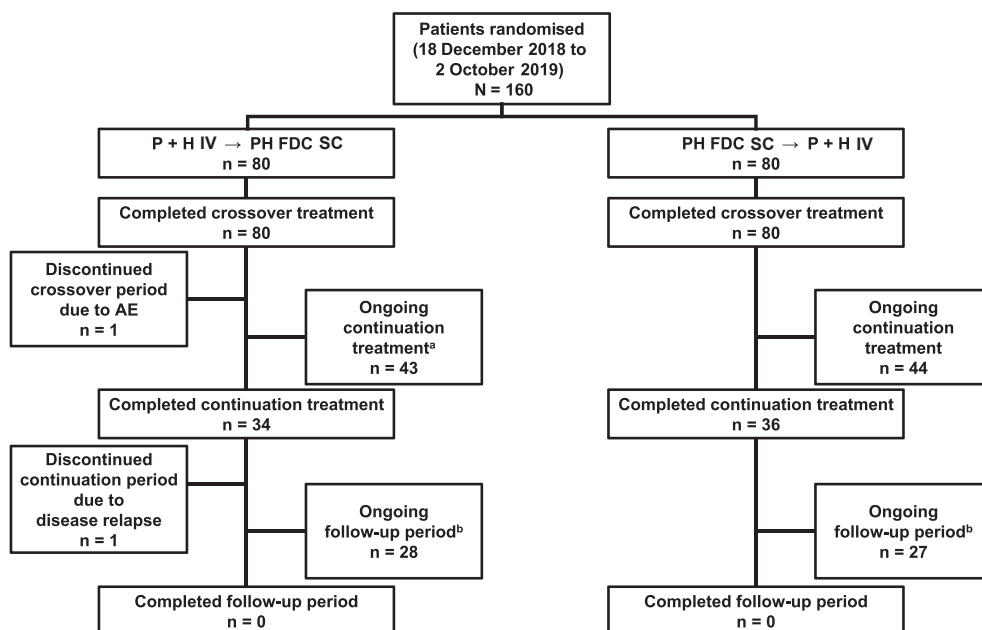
Patients randomised (18 December 2018 to 2 October 2019) N = 160

P + H IV → PH FDC SC
n = 80

Completed crossover treatment
n = 80

Discontinued crossover period due to AE
n = 1

Ongoing continuation treatment$^a$
n = 43

Completed continuation treatment
n = 34

Discontinued continuation period due to disease relapse
n = 1

Ongoing follow-up period$^b$
n = 28

Completed follow-up period
n = 0

PH FDC SC → P + H IV
n = 80

Completed crossover treatment
n = 80

Ongoing continuation treatment
n = 44

Completed continuation treatment
n = 36

Ongoing follow-up period$^b$
n = 27

Completed follow-up period
n = 0